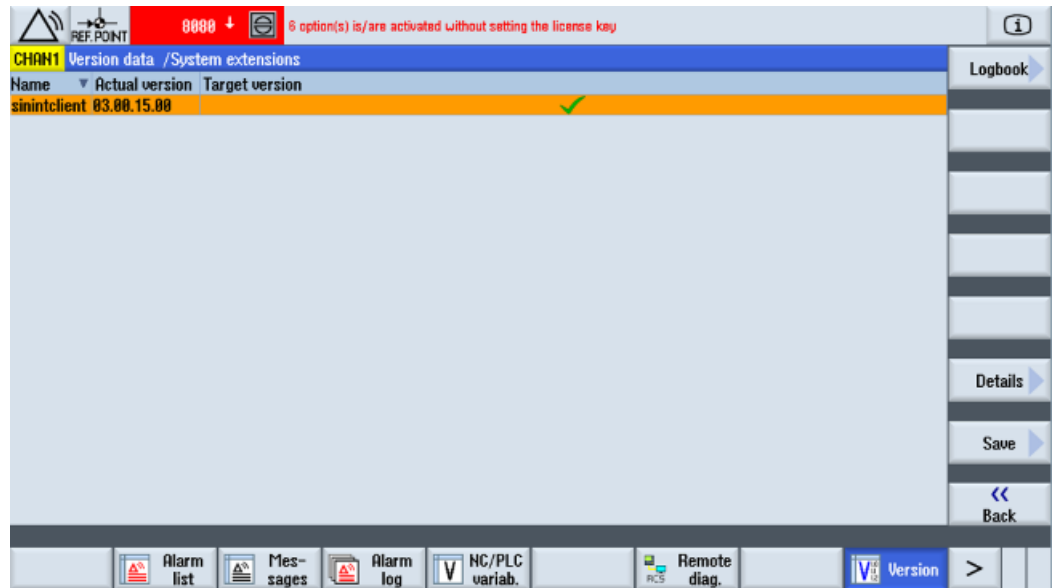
REF. POINT 8080 6 option(s) is/are activated without setting the license key

CHAN1 Version data /System extensions

| Name | Actual version | Target version |
|---|---|---|
| sinintclient | 03.00.15.00 | ✓ |

Logbook

Details

Save

<< Back

Alarm list
Mes-sages
Alarm log
NC/PLC variab.
RCS Remote diag.
Version
>